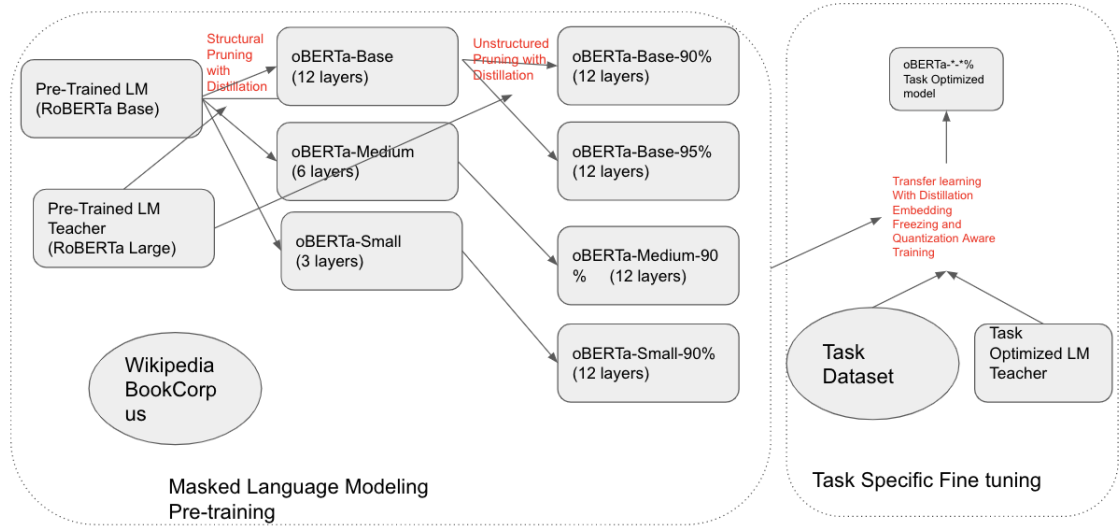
Pre-Trained LM
(RoBERTa Base)

Structural Pruning with Distillation

oBERTa-Base
(12 layers)

Unstructured Pruning with Distillation

oBERTa-Base-90%
(12 layers)

oBERTa-Medium
(6 layers)

oBERTa-Base-95%
(12 layers)

Pre-Trained LM
Teacher
(RoBERTa Large)

oBERTa-Small
(3 layers)

oBERTa-Medium-90
% (12 layers)

oBERTa-Small-90%
(12 layers)

Wikipedia
BookCorp
us

Masked Language Modeling
Pre-training

oBERTa-*-*%
Task Optimized
model

Transfer learning
With Distillation
Embedding
Freezing and
Quantization Aware
Training

Task
Dataset

Task
Optimized LM
Teacher

Task Specific Fine tuning